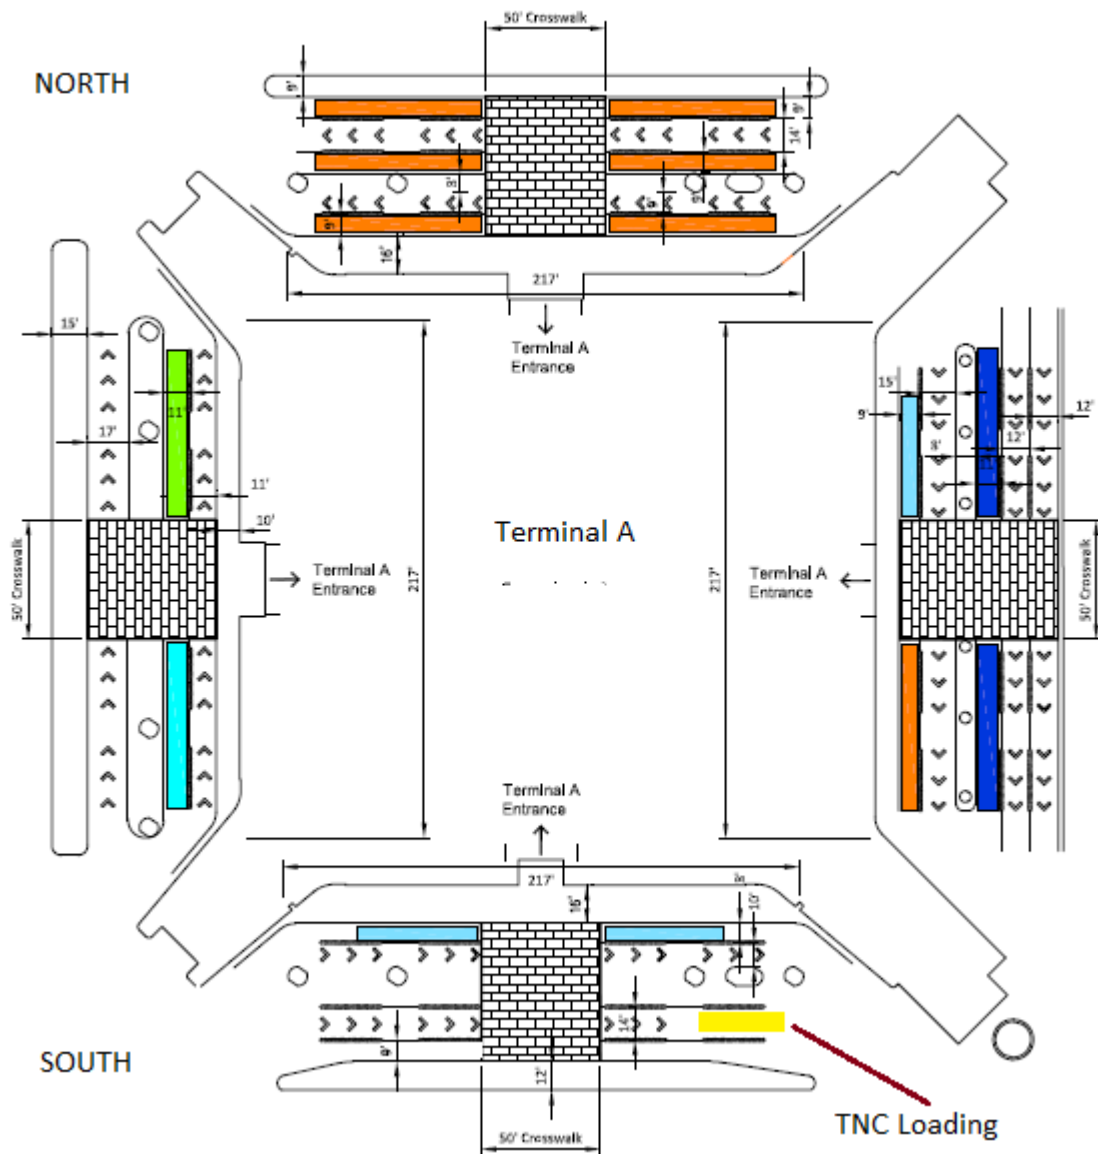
50' Crosswalk

NORTH

9'
9'
14'
8'
9'
9'
9'
16'
217'

Terminal A
Entrance

15'
11'
17'
11'
10'
50' Crosswalk

Terminal A
Entrance

217'

Terminal A

217'

Terminal A
Entrance

15'
9'
8'
12'
12'
11'
50' Crosswalk

Terminal A
Entrance

217'
16'
10'
14'
9'
12'

SOUTH

50' Crosswalk

TNC Loading